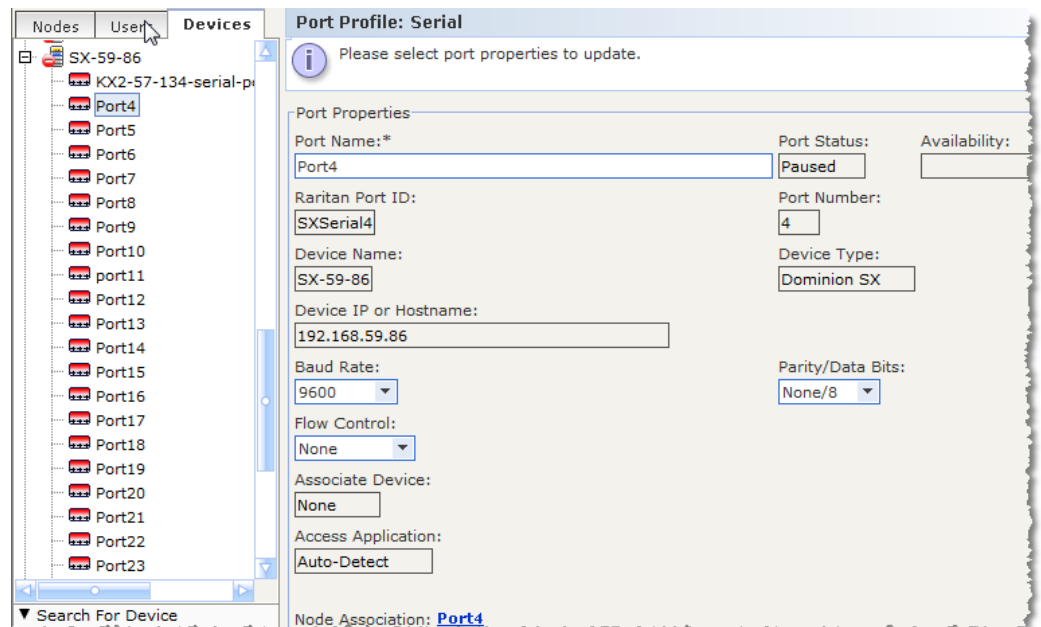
Nodes Users Devices

SX-59-86
KX2-57-134-serial-p
Port4
Port5
Port6
Port7
Port8
Port9
Port10
port11
Port12
Port13
Port14
Port15
Port16
Port17
Port18
Port19
Port20
Port21
Port22
Port23

▼ Search For Device

Port Profile: Serial

Please select port properties to update.

Port Properties

Port Name:*
Port4

Port Status:
Paused

Availability:

Raritan Port ID:
SXSerial4

Port Number:
4

Device Name:
SX-59-86

Device Type:
Dominion SX

Device IP or Hostname:
192.168.59.86

Baud Rate:
9600

Parity/Data Bits:
None/8

Flow Control:
None

Associate Device:
None

Access Application:
Auto-Detect

Node Association: Port4